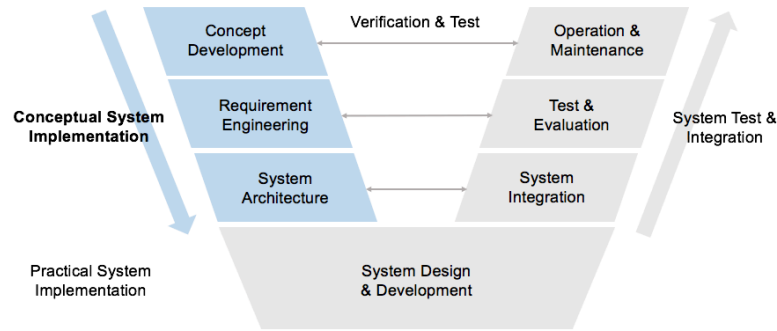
Concept Development

Verification & Test

Operation & Maintenance

Conceptual System Implementation

Requirement Engineering

Test & Evaluation

System Test & Integration

System Architecture

System Integration

Practical System Implementation

System Design & Development